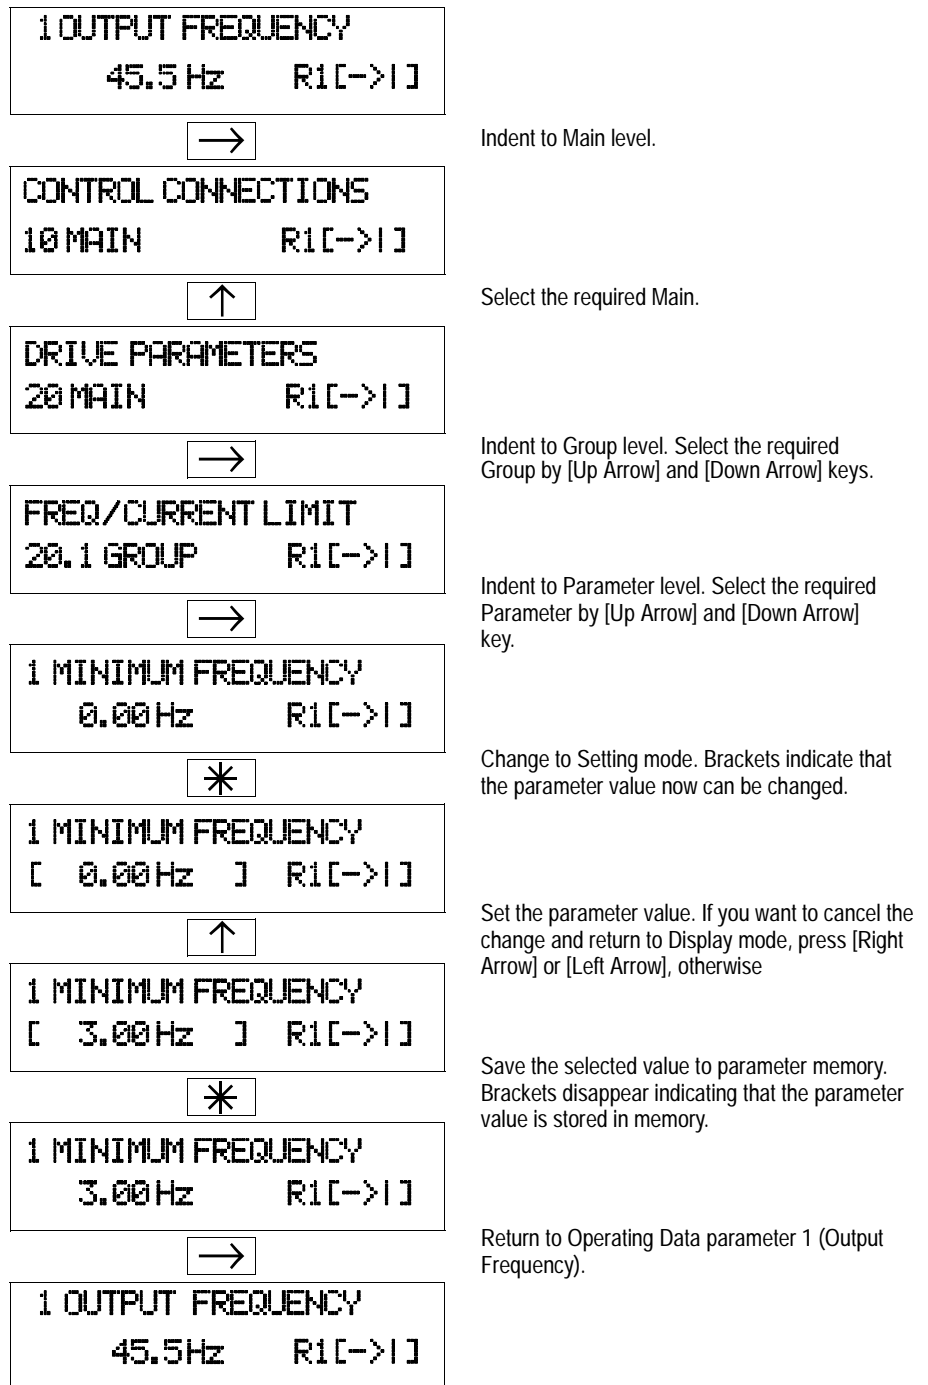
1 OUTPUT FREQUENCY
45.5 Hz R1[->|]

$\rightarrow$

Indent to Main level.

CONTROL CONNECTIONS
10 MAIN R1[->|]

$\uparrow$

Select the required Main.

DRIVE PARAMETERS
20 MAIN R1[->|]

$\rightarrow$

Indent to Group level. Select the required Group by [Up Arrow] and [Down Arrow] keys.

FREQ/CURRENT LIMIT
20.1 GROUP R1[->|]

$\rightarrow$

Indent to Parameter level. Select the required Parameter by [Up Arrow] and [Down Arrow] key.

1 MINIMUM FREQUENCY
0.00 Hz R1[->|]

$\ast$

Change to Setting mode. Brackets indicate that the parameter value now can be changed.

1 MINIMUM FREQUENCY
[ 0.00 Hz ] R1[->|]

$\uparrow$

Set the parameter value. If you want to cancel the change and return to Display mode, press [Right Arrow] or [Left Arrow], otherwise

1 MINIMUM FREQUENCY
[ 3.00 Hz ] R1[->|]

$\ast$

Save the selected value to parameter memory. Brackets disappear indicating that the parameter value is stored in memory.

1 MINIMUM FREQUENCY
3.00 Hz R1[->|]

$\rightarrow$

Return to Operating Data parameter 1 (Output Frequency).

1 OUTPUT FREQUENCY
45.5Hz R1[->|]